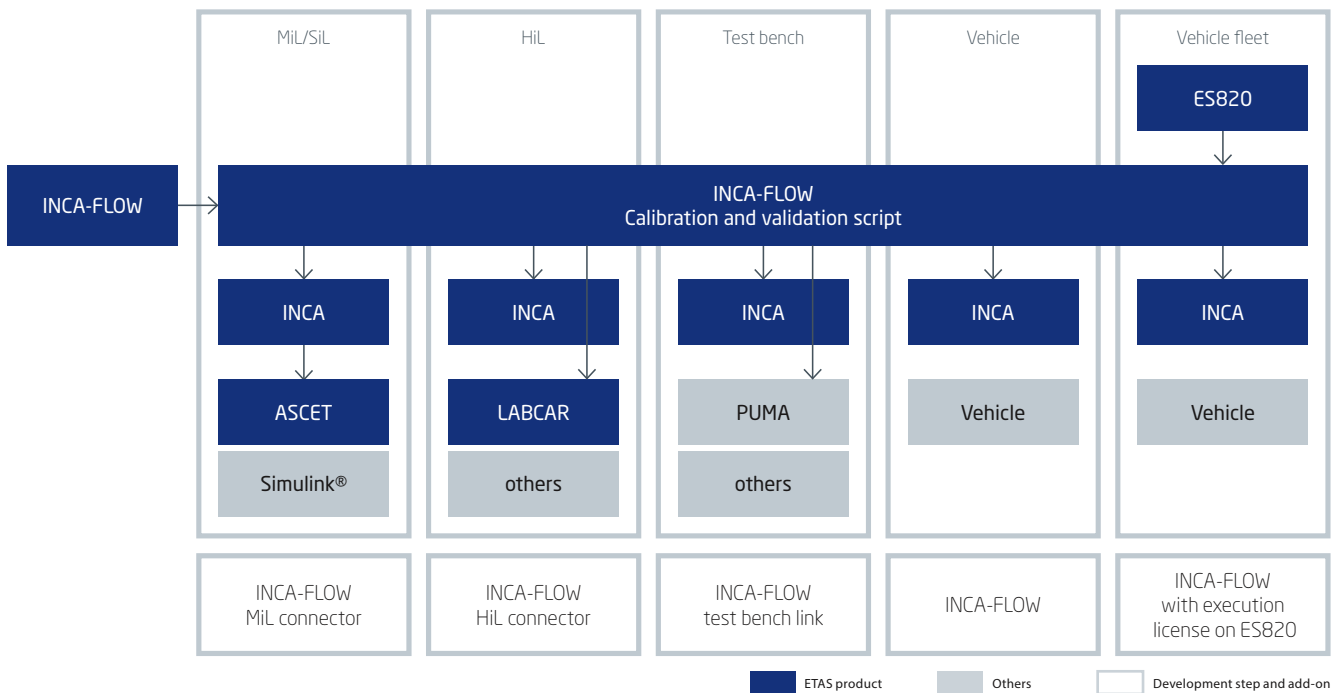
MiL/SiL

HiL

Test bench

Vehicle

Vehicle fleet

ES820

INCA-FLOW

INCA-FLOW
Calibration and validation script

INCA

INCA

INCA

INCA

INCA

ASCET

LABCAR

PUMA

Vehicle

Vehicle

Simulink®

others

others

INCA-FLOW
MiL connector

INCA-FLOW
HiL connector

INCA-FLOW
test bench link

INCA-FLOW

INCA-FLOW
with execution
license on ES820

ETAS product

Others

Development step and add-on